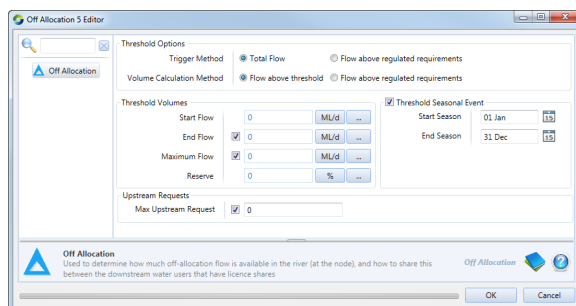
Off Allocation 5 Editor

Off Allocation

Threshold Options

Trigger Method
Total Flow
Flow above regulated requirements

Volume Calculation Method
Flow above threshold
Flow above regulated requirements

Threshold Volumes

Start Flow
0
ML/d
...

End Flow
0
ML/d
...

Maximum Flow
0
ML/d
...

Reserve
0
%
...

Threshold Seasonal Event

Start Season
01 Jan
15

End Season
31 Dec
15

Upstream Requests

Max Upstream Request
0

Off Allocation
Used to determine how much off-allocation flow is available in the river (at the node), and how to share this between the downstream water users that have licence shares

Off Allocation

OK
Cancel